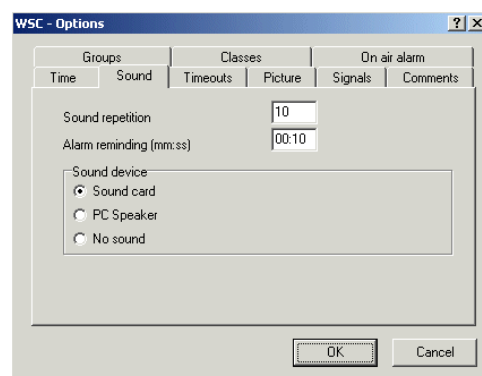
WSC - Options

?

X

Groups

Classes

On air alarm

Time

Sound

Timeouts

Picture

Signals

Comments

Sound repetition

10

Alarm reminding (mm:ss)

00:10

Sound device

Sound card

PC Speaker

No sound

OK

Cancel